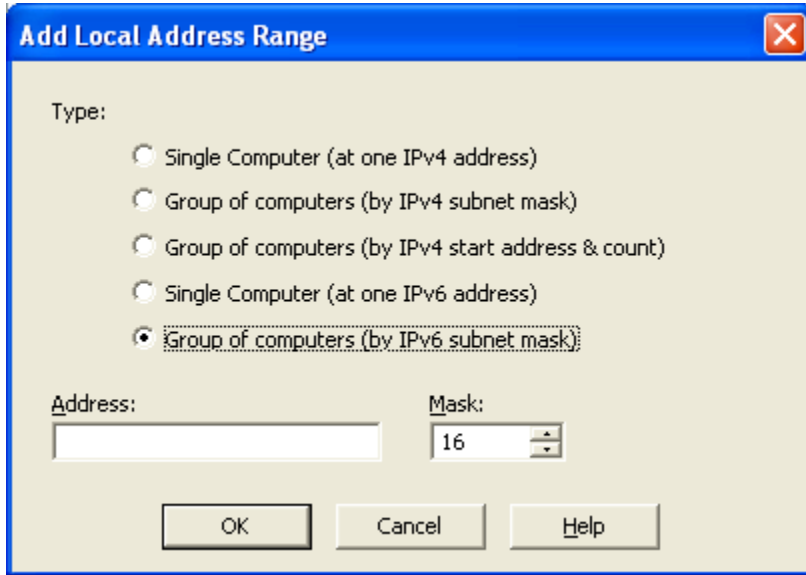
Add Local Address Range

Type:

Single Computer (at one IPv4 address)

Group of computers (by IPv4 subnet mask)

Group of computers (by IPv4 start address & count)

Single Computer (at one IPv6 address)

Group of computers (by IPv6 subnet mask)

Address:

Mask:

16

OK

Cancel

Help